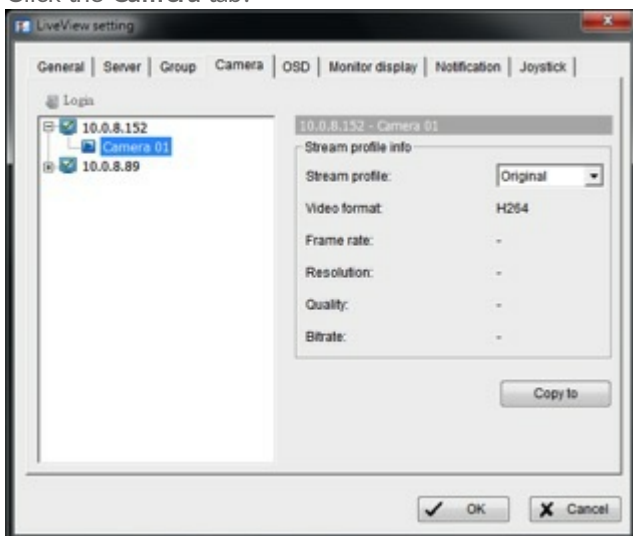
Click the Camera tab.

LiveView setting

General | Server | Group | Camera | OSD | Monitor display | Notification | Joystick

Login

10.0.8.152
Camera 01
10.0.8.89

10.0.8.152 - Camera 01

Stream profile info

| | |
|---|---|
| Stream profile: | Original |
| Video format: | H264 |
| Frame rate: | - |
| Resolution: | - |
| Quality: | - |
| Bitrate: | - |

Copy to

OK

Cancel